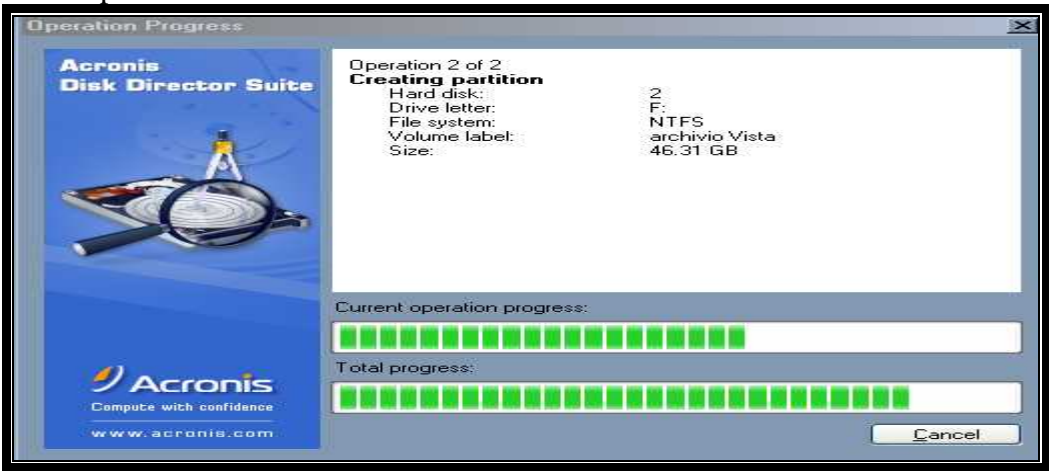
Operation Progress

Acronis
Disk Director Suite

Operation 2 of 2
Creating partition

| Hard disk: | 2 |
|---|---|
| Drive letter: | F: |
| File system: | NTFS |
| Volume label: | archivio Vista |
| Size: | 46.31 GB |

Current operation progress:

Total progress:

Acronis
Compute with confidence
www.acronis.com

Cancel